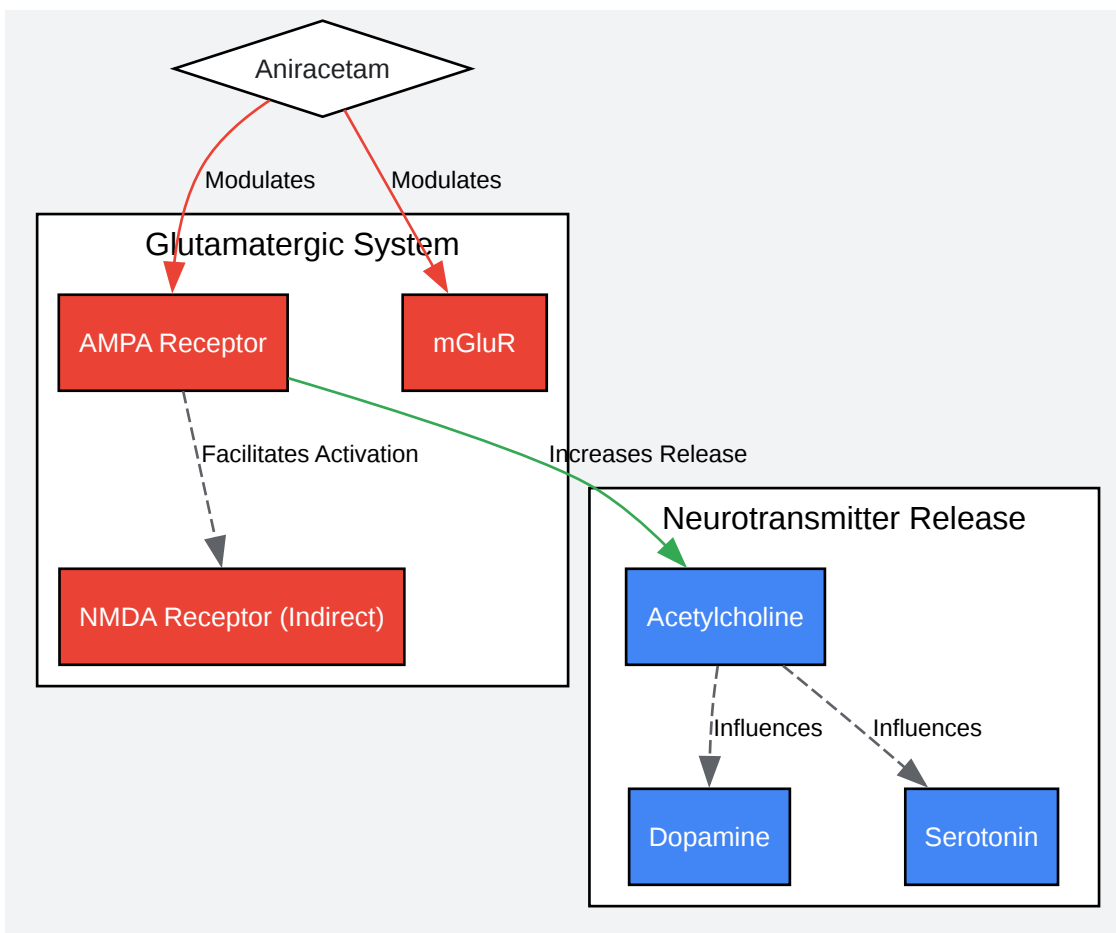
Aniracetam

Modulates

Modulates

Glutamatergic System

AMPA Receptor

mGluR

Facilitates Activation

Increases Release

NMDA Receptor (Indirect)

Neurotransmitter Release

Acetylcholine

Influences

Influences

Dopamine

Serotonin